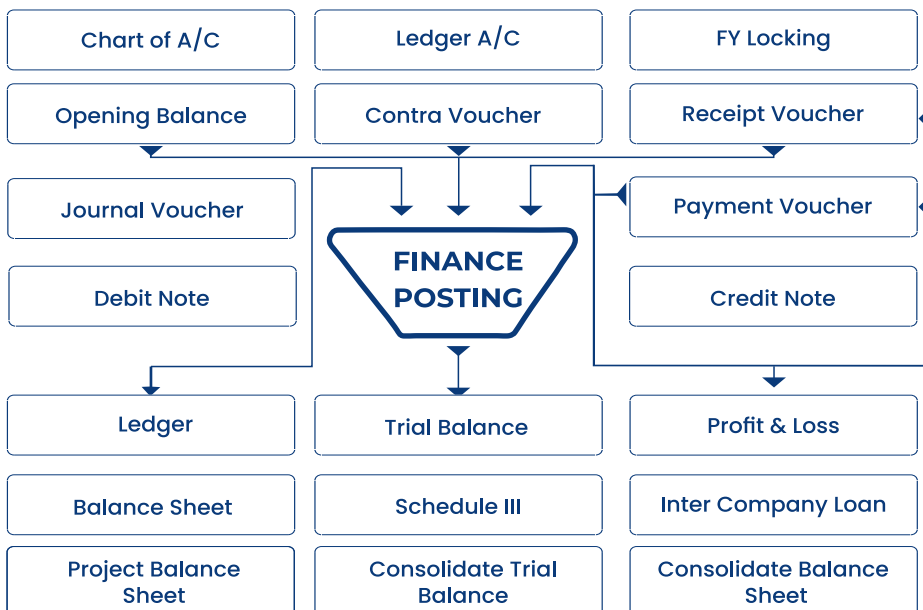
Chart of A/C

Ledger A/C

FY Locking

Opening Balance

Contra Voucher

Receipt Voucher

Journal Voucher

Payment Voucher

FINANCE POSTING

Debit Note

Credit Note

Ledger

Trial Balance

Profit & Loss

Balance Sheet

Schedule III

Inter Company Loan

Project Balance Sheet

Consolidate Trial Balance

Consolidate Balance Sheet